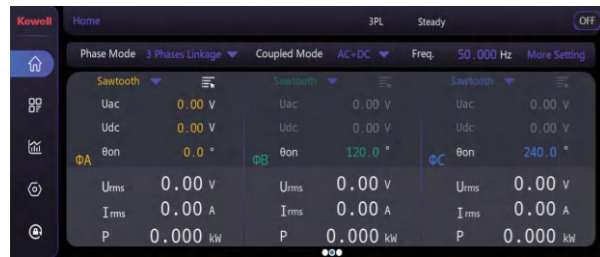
Kewell

Home 3PL Steady OFF

Phase Mode 3 Phases Linkage Coupled Mode AC+DC Freq. 50.000 Hz More Setting

Sawtooth
Uac 0.00 V
Udc 0.00 V
ΦA θon 0.0 °
Urms 0.00 V
Irms 0.00 A
P 0.000 kW

Sawtooth
Uac 0.00 V
Udc 0.00 V
ΦB θon 120.0 °
Urms 0.00 V
Irms 0.00 A
P 0.000 kW

Sawtooth
Uac 0.00 V
Udc 0.00 V
ΦC θon 240.0 °
Urms 0.00 V
Irms 0.00 A
P 0.000 kW